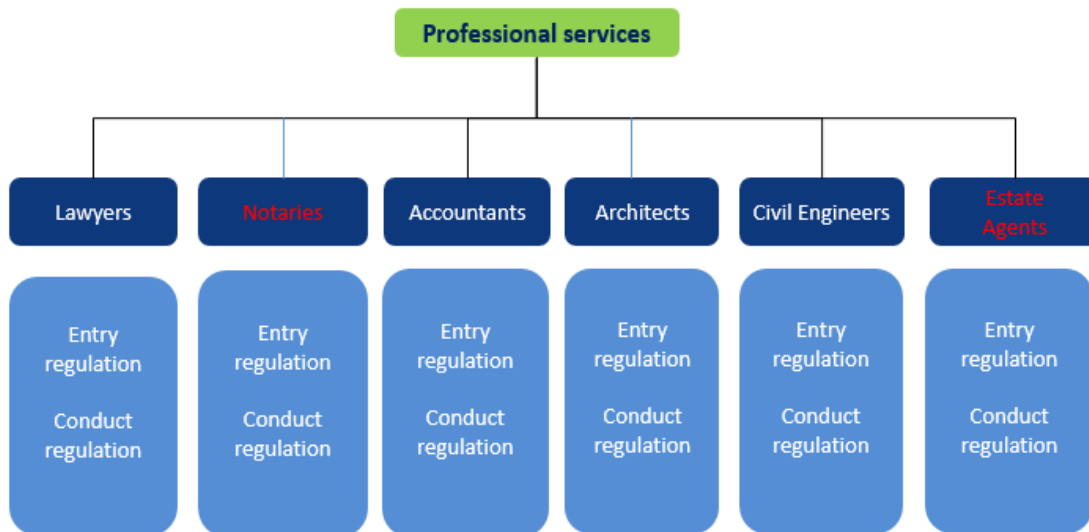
Professional services

Lawyers

Notaries

Accountants

Architects

Civil Engineers

Estate Agents

Entry regulation

Conduct regulation

Entry regulation

Conduct regulation

Entry regulation

Conduct regulation

Entry regulation

Conduct regulation

Entry regulation

Conduct regulation

Entry regulation

Conduct regulation